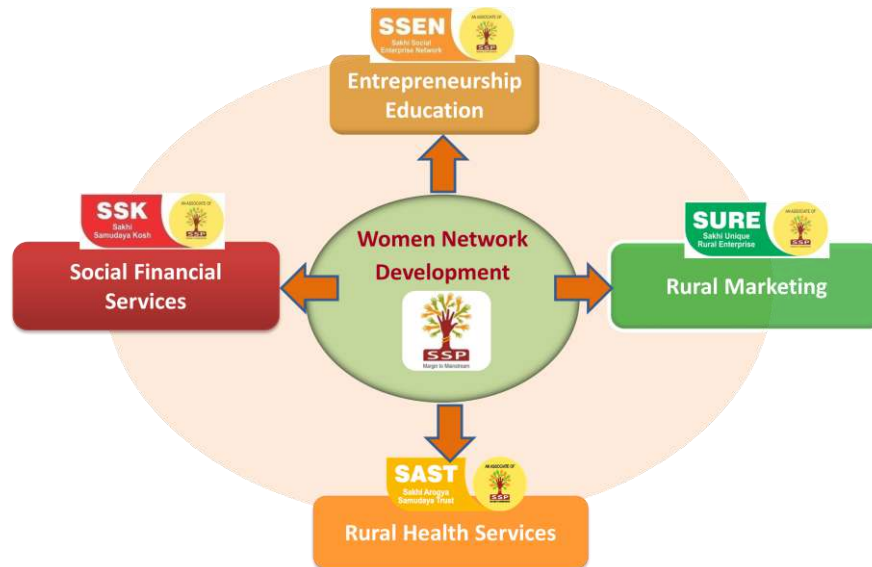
SSEN
Sakhi Social Enterprise Network
AN ASSOCIATE OF
SSP

Entrepreneurship Education

SSK
Sakhi Samudaya Kosh
AN ASSOCIATE OF
SSP

Social Financial Services

Women Network Development

SSP
Merger in Mainstream

SURE
Sakhi Unique Rural Enterprise
AN ASSOCIATE OF
SSP

Rural Marketing

SAST
Sakhi Arogya Samudaya Trust
AN ASSOCIATE OF
SSP

Rural Health Services